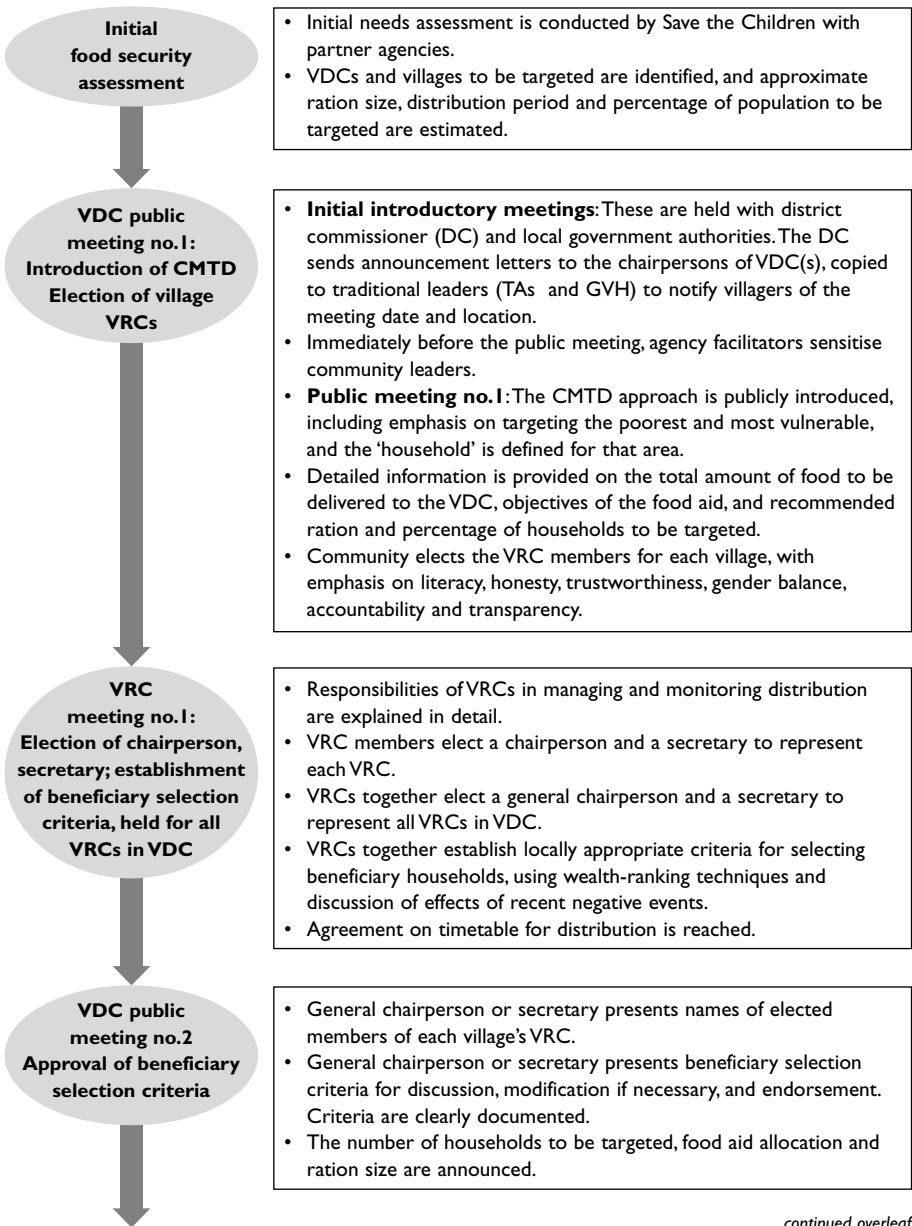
Initial food security assessment

- Initial needs assessment is conducted by Save the Children with partner agencies.
- VDCs and villages to be targeted are identified, and approximate ration size, distribution period and percentage of population to be targeted are estimated.

VDC public meeting no.1: Introduction of CMTD Election of village VRCs

- **Initial introductory meetings**: These are held with district commissioner (DC) and local government authorities. The DC sends announcement letters to the chairpersons of VDC(s), copied to traditional leaders (TAs and GVH) to notify villagers of the meeting date and location.
- Immediately before the public meeting, agency facilitators sensitise community leaders.
- **Public meeting no.1**: The CMTD approach is publicly introduced, including emphasis on targeting the poorest and most vulnerable, and the 'household' is defined for that area.
- Detailed information is provided on the total amount of food to be delivered to the VDC, objectives of the food aid, and recommended ration and percentage of households to be targeted.
- Community elects the VRC members for each village, with emphasis on literacy, honesty, trustworthiness, gender balance, accountability and transparency.

VRC meeting no.1: Election of chairperson, secretary; establishment of beneficiary selection criteria, held for all VRCs in VDC

- Responsibilities of VRCs in managing and monitoring distribution are explained in detail.
- VRC members elect a chairperson and a secretary to represent each VRC.
- VRCs together elect a general chairperson and a secretary to represent all VRCs in VDC.
- VRCs together establish locally appropriate criteria for selecting beneficiary households, using wealth-ranking techniques and discussion of effects of recent negative events.
- Agreement on timetable for distribution is reached.

VDC public meeting no.2 Approval of beneficiary selection criteria

- General chairperson or secretary presents names of elected members of each village's VRC.
- General chairperson or secretary presents beneficiary selection criteria for discussion, modification if necessary, and endorsement. Criteria are clearly documented.
- The number of households to be targeted, food aid allocation and ration size are announced.

continued overleaf